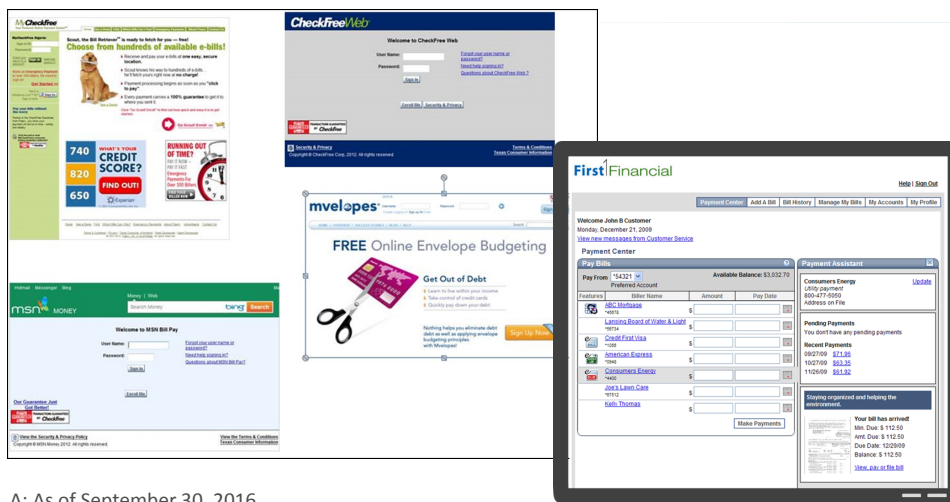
MyCheckFree

Scout, the Bill Retriever is ready to fetch for you — free!
Choose from hundreds of available e-bills!

Receive and pay your e-bills at one easy, secure location
Scout knows how to handle of e-bills. He'll fetch yours right now at no charge!
Payment processing begins as soon as you "click to pay"
Every payment carries a 100% guarantee to get it to where you send it

740 820 650
WHAT'S YOUR CREDIT SCORE? FIND OUT!
Experian

RUNNING OUT OF TIME?

CheckFreeWeb

Welcome to CheckFree Web

User Name:
Password:
Sign In
Forgot your user name or password?
Need help signing in?
Questions about CheckFree Web?

Enroll Me
Security & Privacy

Security & Privacy
Copyright © CheckFree Corp. 2012. All rights reserved.
Terms & Conditions
Texas Consumer Information

Hotmail Messenger Bing
msn MONEY
Money | Web
Search Money
bing Search

Welcome to MSN Bill Pay

User Name:
Password:
Sign In
Forgot your user name or password?
Need help signing in?
Questions about MSN Bill Pay?

Enroll Me

Our Guarantee Just Got Better!
CheckFree

View the Security & Privacy Policy
Copyright © MSN Money 2012. All rights reserved.
View the Terms & Conditions
Texas Consumer Information

mvelopes

FREE Online Envelope Budgeting

Get Out of Debt
Learn to live within your income
Take control of credit cards
Quickly pay down your debt

Nothing helps you eliminate debt as fast as applying envelope budgeting principles with Mvelopes!
Sign Up Now

First Financial

Help | Sign Out

Payment Center | Add A Bill | Bill History | Manage My Bills | My Accounts | My Profile

Welcome John B Customer
Monday, December 21, 2009
View new messages from Customer Service

Payment Center

Pay Bills
Pay From: *54321
Preferred Account
Available Balance: $3,032.70

| Features | Biller Name | Amount | Pay Date |
|---|---|---|---|
| | ABC Mortgage *45678 | $ | |
| | Lansing Board of Water & Light *56734 | $ | |
| | Credit First Visa *1056 | $ | |
| | American Express *2840 | $ | |
| | Consumers Energy *4400 | $ | |
| | Joe's Lawn Care *57512 | $ | |
| | Kelly Thomas | $ | |

Make Payments

Payment Assistant
Consumers Energy
Utility payment
800-477-5050
Address on File
Update

Pending Payments
You don't have any pending payments

Recent Payments
09/27/09 $71.96
10/27/09 $63.35
11/26/09 $61.92

Staying organized and helping the environment.

Your bill has arrived!
Min. Due: $ 112.50
Amt. Due: $ 112.50
Due Date: 12/29/09
Balance: $ 112.50
View, pay or file bill

A: As of September 30, 2016